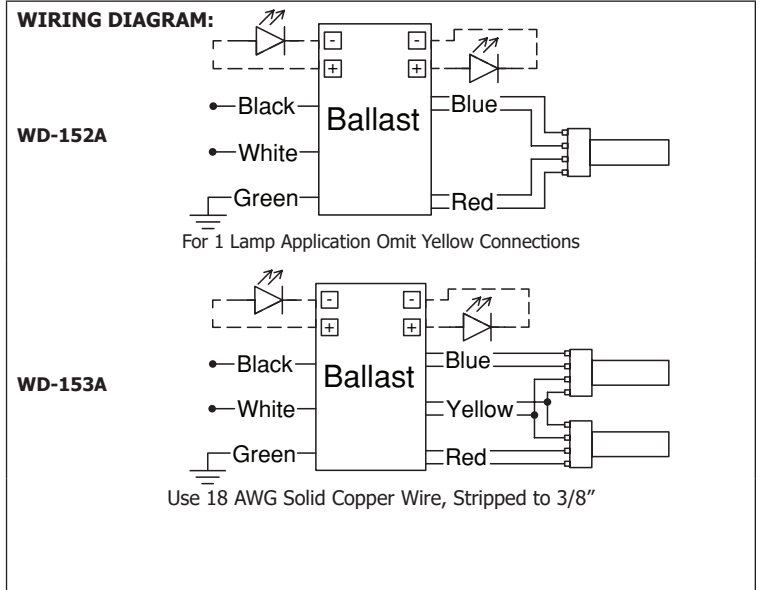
WIRING DIAGRAM:

WD-152A

- -
+ +

Black
White
Green

Ballast

Blue
Red

For 1 Lamp Application Omit Yellow Connections

WD-153A

- -
+ +

Black
White
Green

Ballast

Blue
Yellow
Red

Use 18 AWG Solid Copper Wire, Stripped to 3/8"